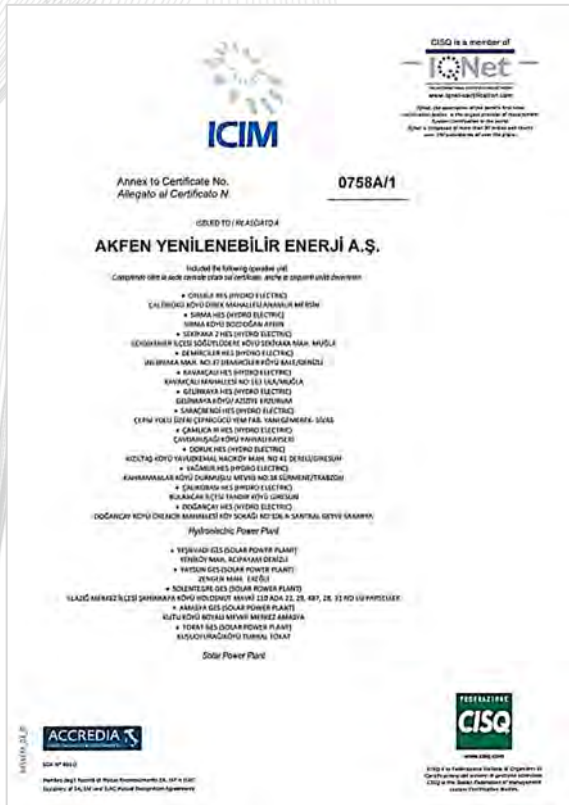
CISQ is a member of
IQNet
www.iqnet-certification.com
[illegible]

ICIM

Annex to Certificate No.
Allegato al Certificato N.

0758A/1

ISSUED TO / RILASCIATO A

AKFEN YENİLENEBİLİR ENERJİ A.Ş.

Included the following operative unit
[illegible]

• ÇİLEKLİ HES (HYDRO ELECTRIC)
ÇALTIBOZKIR KÖYÜ DİREK MAHALLESİ ANAMUR MERSİN
• SIRMA HES (HYDRO ELECTRIC)
SIRMA KÖYÜ BOZDOĞAN AYDIN
• SEKİYAKA 2 HES (HYDRO ELECTRIC)
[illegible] SEKİYAKA MAH. MUĞLA
• DEMİRCİLER HES (HYDRO ELECTRIC)
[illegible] DENİZLİ
• KAVAKÇALI HES (HYDRO ELECTRIC)
KAVAKÇALI MAHALLESİ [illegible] MUĞLA
• GELİNKAYA HES (HYDRO ELECTRIC)
GELİNKAYA KÖYÜ/ AZIZIYE ERZURUM
• SARAÇBENDİ HES (HYDRO ELECTRIC)
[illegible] SİVAS
• ÇAMLICA III HES (HYDRO ELECTRIC)
ÇAYDARHİSARÇI KÖYÜ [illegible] KAYSERİ
• DORUK HES (HYDRO ELECTRIC)
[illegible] GİRESUN
• YAĞMUR HES (HYDRO ELECTRIC)
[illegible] TRABZON
• ÇALIKOBASI HES (HYDRO ELECTRIC)
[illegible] GİRESUN
• DOĞANÇAY HES (HYDRO ELECTRIC)
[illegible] SAKARYA

Hydroelectric Power Plant

• YEŞİLVADİ GES (SOLAR POWER PLANT)
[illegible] DENİZLİ
• YAYSUN GES (SOLAR POWER PLANT)
ZENGER MAH. ERZİLİ
• SOLENTEGRE GES (SOLAR POWER PLANT)
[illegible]
• AMASYA GES (SOLAR POWER PLANT)
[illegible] AMASYA
• TOKAT GES (SOLAR POWER PLANT)
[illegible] TOKAT

Solar Power Plant

ACCREDIA
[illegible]

FEDERAZIONE
CISQ
www.cisq.com
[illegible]